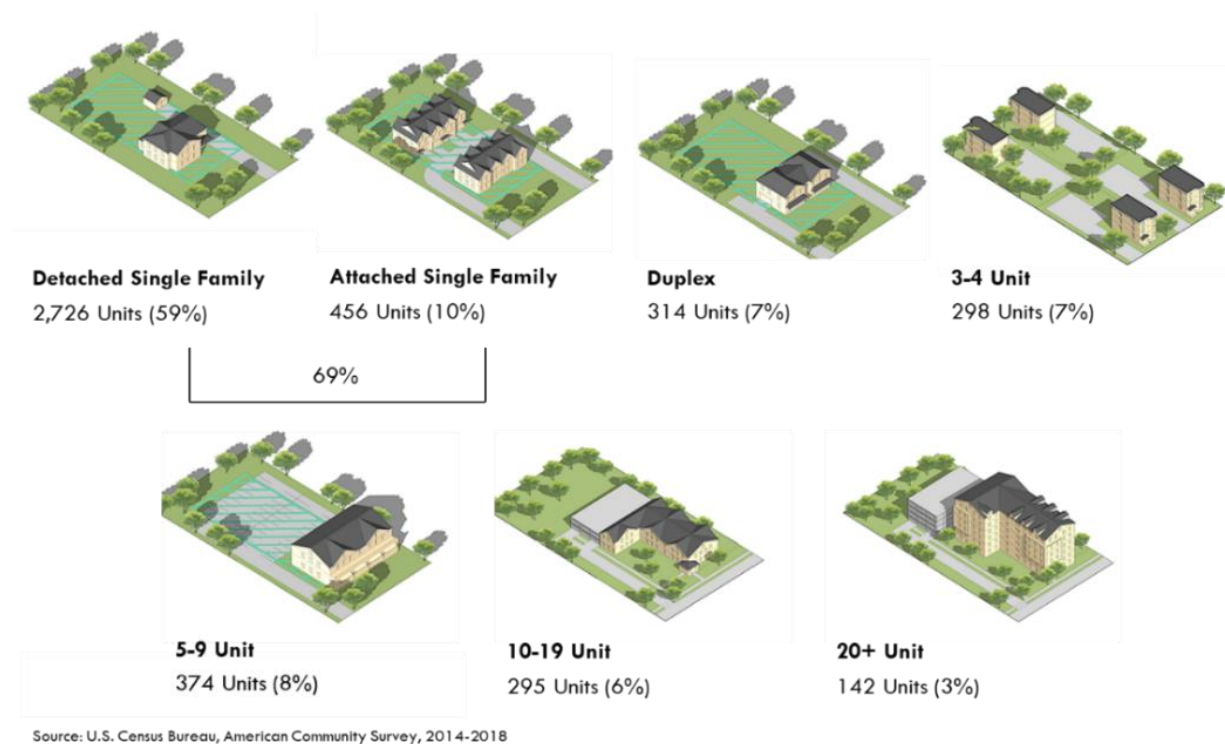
Detached Single Family
2,726 Units (59%)

Attached Single Family
456 Units (10%)

69%

Duplex
314 Units (7%)

3-4 Unit
298 Units (7%)

5-9 Unit
374 Units (8%)

10-19 Unit
295 Units (6%)

20+ Unit
142 Units (3%)

Source: U.S. Census Bureau, American Community Survey, 2014-2018